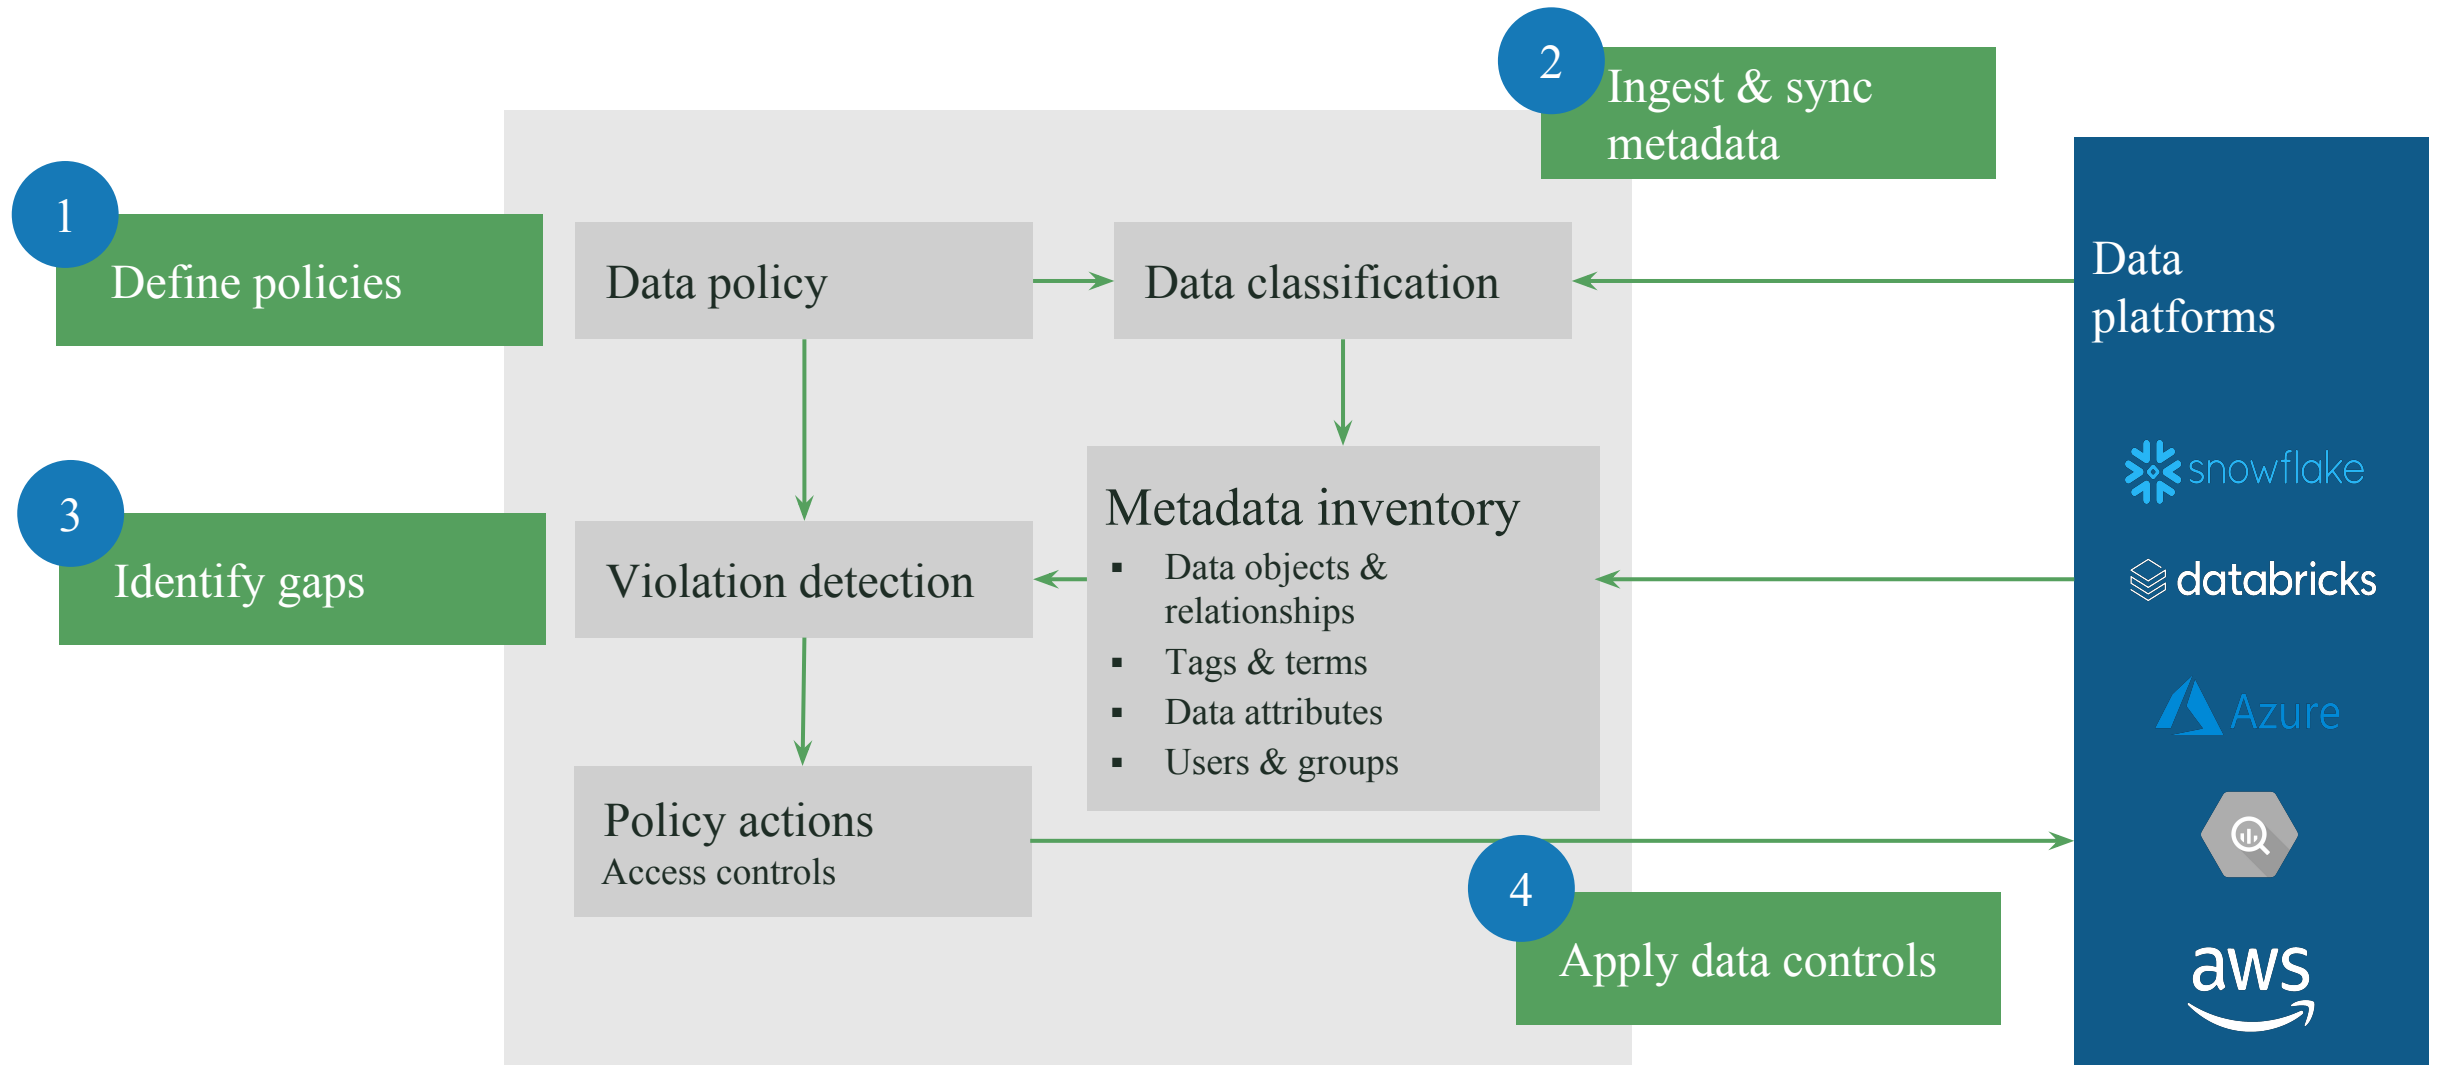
2
Ingest & sync metadata

1
Define policies

Data policy

Data classification

Data platforms

snowflake

databricks

Azure

aws

3
Identify gaps

Violation detection

Metadata inventory
- Data objects & relationships
- Tags & terms
- Data attributes
- Users & groups

Policy actions
Access controls

4
Apply data controls